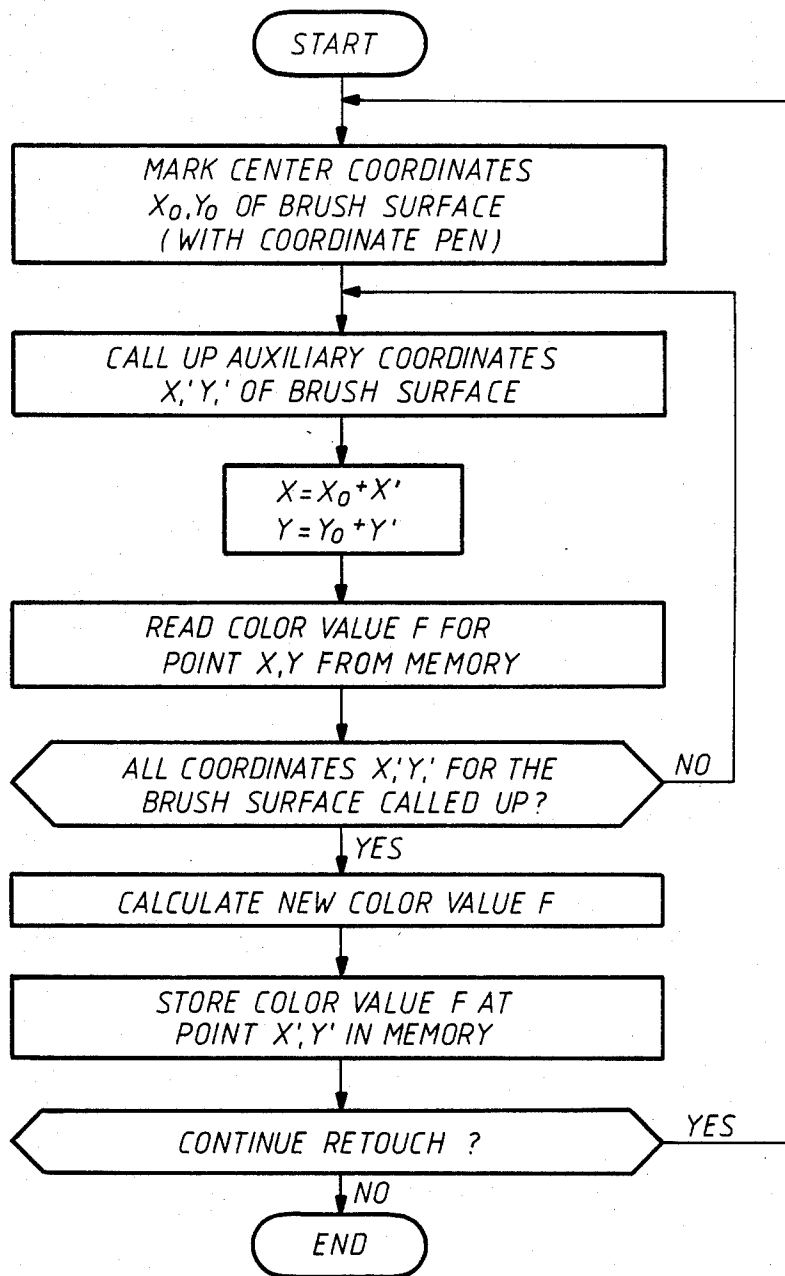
START

MARK CENTER COORDINATES $X_0, Y_0$ OF BRUSH SURFACE (WITH COORDINATE PEN)

CALL UP AUXILIARY COORDINATES X,' Y,' OF BRUSH SURFACE

$X = X_0 + X'$
$Y = Y_0 + Y'$

READ COLOR VALUE F FOR POINT X,Y FROM MEMORY

ALL COORDINATES X,' Y,' FOR THE BRUSH SURFACE CALLED UP?

NO

YES

CALCULATE NEW COLOR VALUE F

STORE COLOR VALUE F AT POINT X',Y' IN MEMORY

CONTINUE RETOUCH ?

YES

NO

END